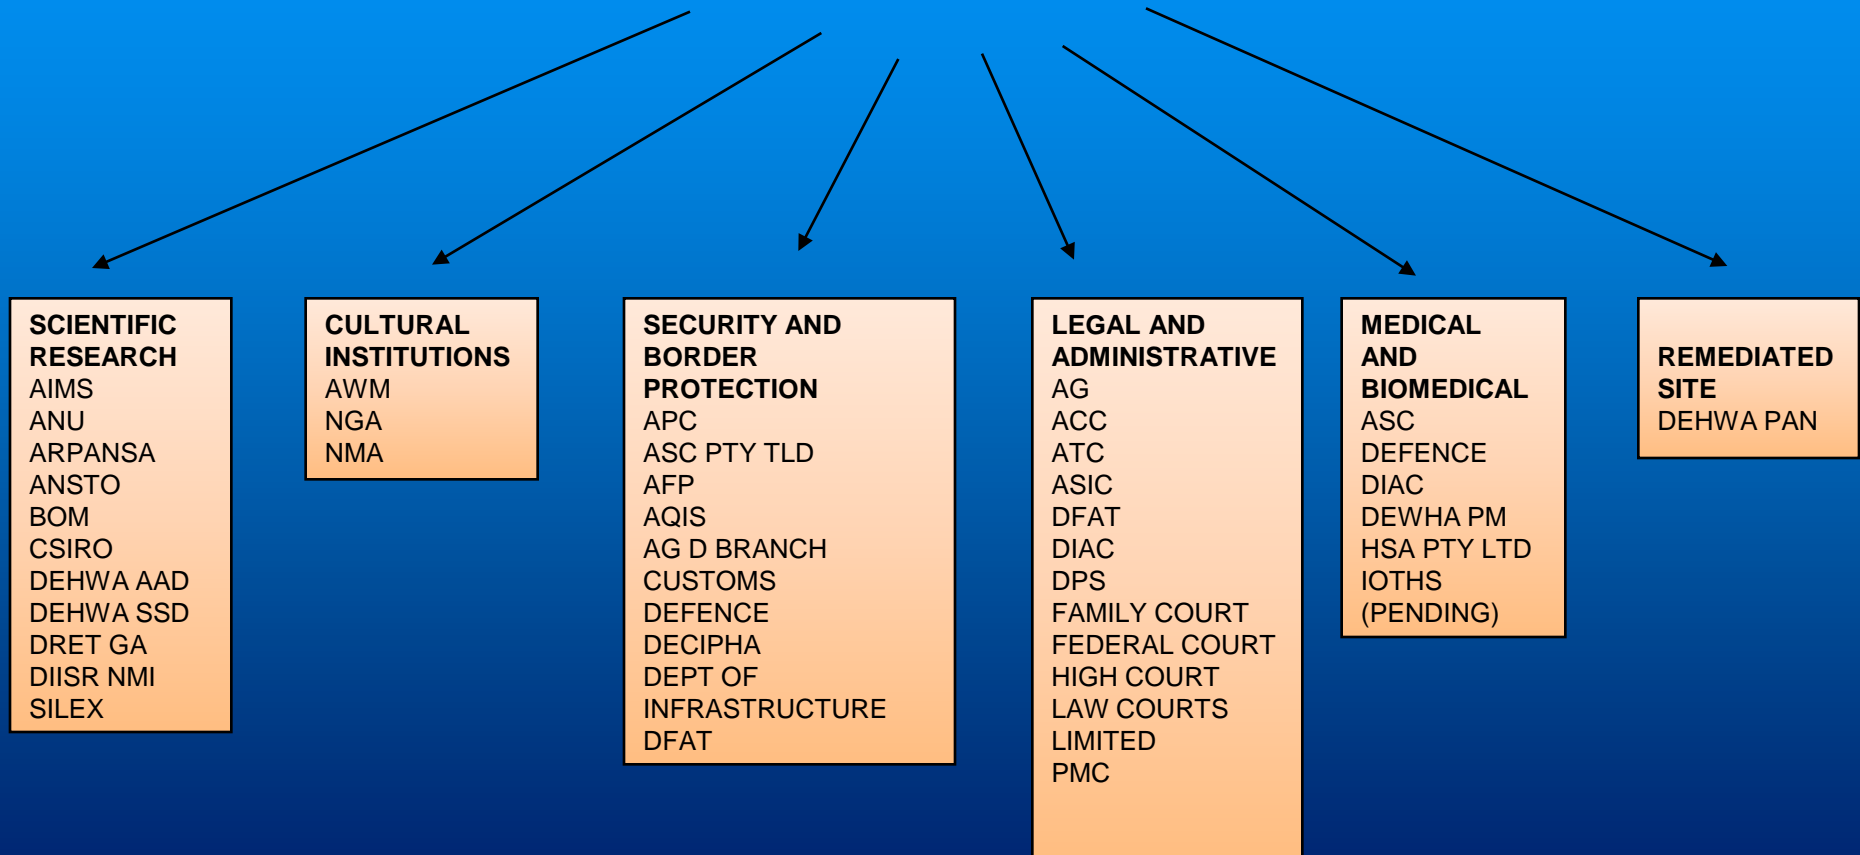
SCIENTIFIC RESEARCH
AIMS
ANU
ARPANSA
ANSTO
BOM
CSIRO
DEHWA AAD
DEHWA SSD
DRET GA
DIISR NMI
SILEX

CULTURAL INSTITUTIONS
AWM
NGA
NMA

SECURITY AND BORDER PROTECTION
APC
ASC PTY TLD
AFP
AQIS
AG D BRANCH
CUSTOMS
DEFENCE
DECIPHA
DEPT OF INFRASTRUCTURE
DFAT

LEGAL AND ADMINISTRATIVE
AG
ACC
ATC
ASIC
DFAT
DIAC
DPS
FAMILY COURT
FEDERAL COURT
HIGH COURT
LAW COURTS LIMITED
PMC

MEDICAL AND BIOMEDICAL
ASC
DEFENCE
DIAC
DEWHA PM
HSA PTY LTD
IOTHS (PENDING)

REMEDIATED SITE
DEHWA PAN